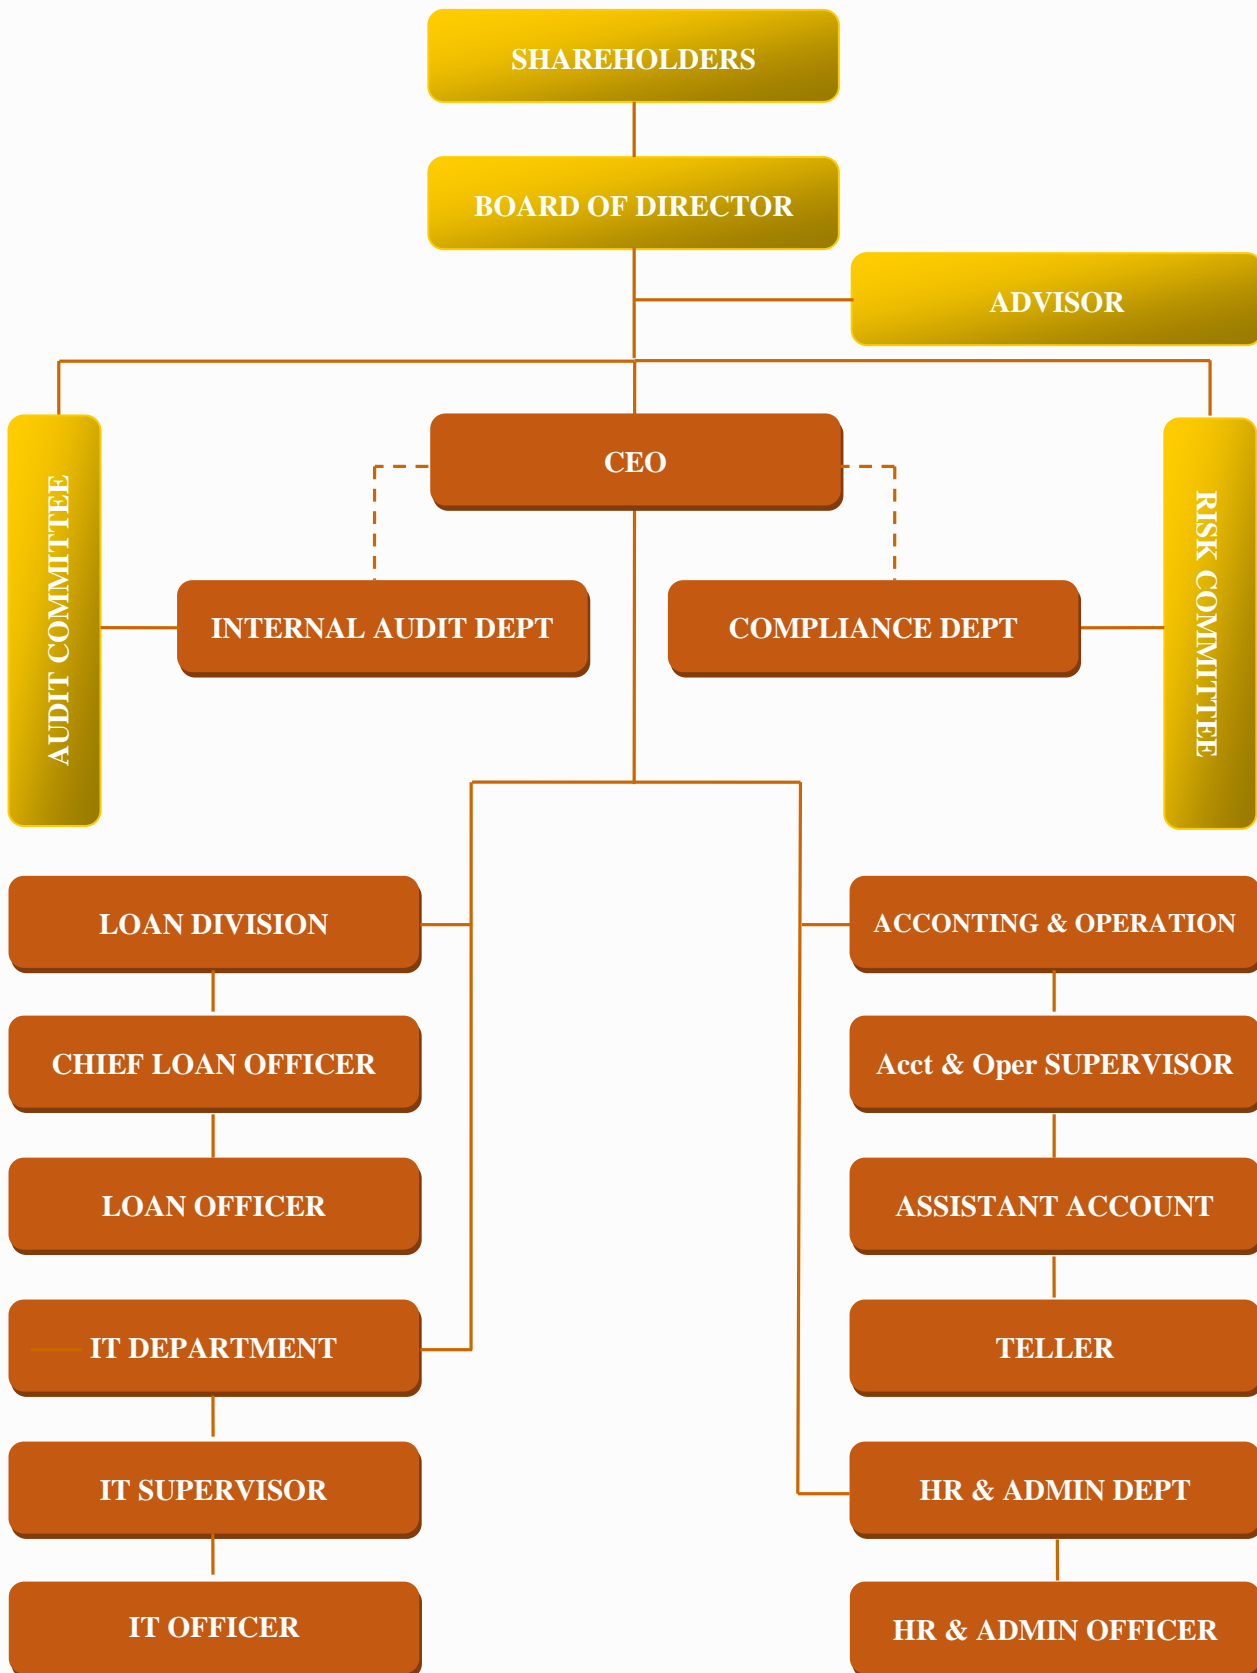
SHAREHOLDERS

BOARD OF DIRECTOR

ADVISOR

AUDIT COMMITTEE

CEO

RISK COMMITTEE

INTERNAL AUDIT DEPT

COMPLIANCE DEPT

LOAN DIVISION

CHIEF LOAN OFFICER

LOAN OFFICER

IT DEPARTMENT

IT SUPERVISOR

IT OFFICER

ACCONTING & OPERATION

Acct & Oper SUPERVISOR

ASSISTANT ACCOUNT

TELLER

HR & ADMIN DEPT

HR & ADMIN OFFICER